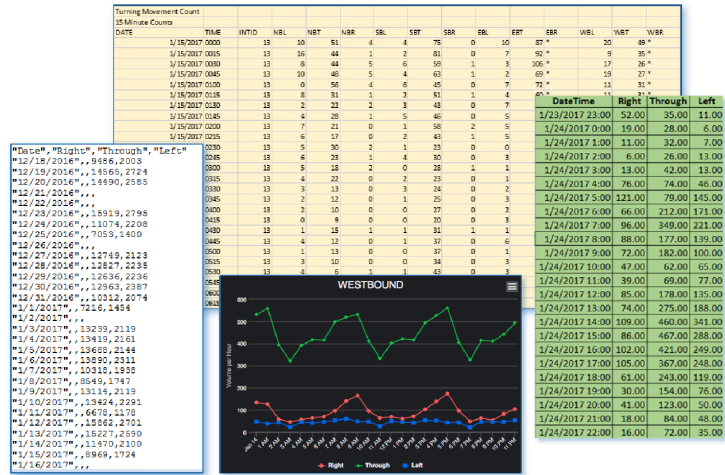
Turning Movement Count
15 Minute Counts

| DATE | TIME | INTID | NBL | NBT | NBR | SBL | SBT | SBR | EBL | EBT | EBR | WBL | WBT | WBR |
|---|---|---|---|---|---|---|---|---|---|---|---|---|---|---|
| 1/15/2017 | 0000 | 13 | 10 | 51 | 4 | 4 | 75 | 0 | 10 | 87 * | | 20 | 49 * | |
| 1/15/2017 | 0015 | 13 | 16 | 44 | 1 | 2 | 81 | 0 | 7 | 92 * | | 9 | 35 * | |
| 1/15/2017 | 0030 | 13 | 8 | 44 | 5 | 6 | 59 | 1 | 3 | 106 * | | 17 | 26 * | |
| 1/15/2017 | 0045 | 13 | 10 | 48 | 5 | 4 | 63 | 1 | 2 | 69 * | | 19 | 27 * | |
| 1/15/2017 | 0100 | 13 | 6 | 56 | 4 | 6 | 45 | 0 | 7 | 72 * | | 11 | 31 * | |
| 1/15/2017 | 0115 | 13 | 8 | 31 | 1 | 2 | 54 | 1 | 4 | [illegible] | | | | |
| 1/15/2017 | 0130 | 13 | 3 | 22 | 2 | 3 | 43 | 0 | 7 | | | | | |
| 1/15/2017 | 0145 | 13 | 4 | 28 | 1 | 5 | 46 | 0 | 5 | | | | | |
| 1/15/2017 | 0200 | 13 | 7 | 21 | 0 | 1 | 58 | 2 | 5 | | | | | |
| 1/15/2017 | 0215 | 13 | 6 | 17 | 0 | 2 | 29 | 1 | 3 | | | | | |
| | 0230 | 13 | 5 | 30 | 2 | 1 | 23 | 0 | 0 | | | | | |
| | 0245 | 13 | 6 | 23 | 1 | 4 | 30 | 0 | 3 | | | | | |
| | 0300 | 13 | 5 | 18 | 2 | 0 | 28 | 1 | 1 | | | | | |
| | 0315 | 13 | 4 | 22 | 0 | 2 | 23 | 0 | 1 | | | | | |
| | 0330 | 13 | 2 | 13 | 0 | 3 | 24 | 0 | 2 | | | | | |
| | 0345 | 13 | 2 | 12 | 0 | 1 | 25 | 0 | 2 | | | | | |
| | 0400 | 13 | 2 | 17 | 0 | 0 | 27 | 0 | 2 | | | | | |
| | 0415 | 13 | 0 | 9 | 0 | 0 | 20 | 0 | 3 | | | | | |
| | 0430 | 13 | 1 | 15 | 1 | 1 | 31 | 1 | 1 | | | | | |
| | 0445 | 13 | 4 | 12 | 0 | 1 | 37 | 0 | 6 | | | | | |
| | 0500 | 13 | 1 | 13 | 0 | 2 | 38 | 1 | 3 | | | | | |
| | 0515 | 13 | 3 | 10 | 0 | 0 | 34 | 0 | 5 | | | | | |
| | 0530 | 13 | 4 | 6 | 1 | 1 | 43 | 0 | 3 | | | | | |

"Date","Right","Through","Left"
"12/18/2016",,9486,2003
"12/19/2016",,14565,2724
"12/20/2016",,14490,2585
"12/21/2016",,,
"12/22/2016",,,
"12/23/2016",,15919,2795
"12/24/2016",,11074,2208
"12/25/2016",,7053,1400
"12/26/2016",,,
"12/27/2016",,12749,2123
"12/28/2016",,12827,2235
"12/29/2016",,12636,2236
"12/30/2016",,12963,2387
"12/31/2016",,10312,2074
"1/1/2017",,7216,1454
"1/2/2017",,,
"1/3/2017",,13239,2119
"1/4/2017",,13419,2161
"1/5/2017",,13688,2144
"1/6/2017",,13890,2311
"1/7/2017",,10318,1938
"1/8/2017",,8549,1747
"1/9/2017",,13114,2119
"1/10/2017",,13424,2291
"1/11/2017",,6678,1178
"1/12/2017",,15862,2701
"1/13/2017",,15227,2590
"1/14/2017",,11242,2100
"1/15/2017",,8969,1724
"1/16/2017",,,

| DateTime | Right | Through | Left |
|---|---|---|---|
| 1/23/2017 23:00 | 52.00 | 35.00 | 11.00 |
| 1/24/2017 0:00 | 19.00 | 28.00 | 6.00 |
| 1/24/2017 1:00 | 11.00 | 32.00 | 7.00 |
| 1/24/2017 2:00 | 6.00 | 26.00 | 13.00 |
| 1/24/2017 3:00 | 13.00 | 42.00 | 13.00 |
| 1/24/2017 4:00 | 76.00 | 74.00 | 46.00 |
| 1/24/2017 5:00 | 121.00 | 79.00 | 145.00 |
| 1/24/2017 6:00 | 66.00 | 212.00 | 171.00 |
| 1/24/2017 7:00 | 96.00 | 349.00 | 221.00 |
| 1/24/2017 8:00 | 88.00 | 177.00 | 139.00 |
| 1/24/2017 9:00 | 72.00 | 182.00 | 100.00 |
| 1/24/2017 10:00 | 47.00 | 62.00 | 65.00 |
| 1/24/2017 11:00 | 39.00 | 69.00 | 77.00 |
| 1/24/2017 12:00 | 85.00 | 178.00 | 135.00 |
| 1/24/2017 13:00 | 74.00 | 275.00 | 188.00 |
| 1/24/2017 14:00 | 109.00 | 460.00 | 341.00 |
| 1/24/2017 15:00 | 86.00 | 467.00 | 288.00 |
| 1/24/2017 16:00 | 102.00 | 421.00 | 249.00 |
| 1/24/2017 17:00 | 105.00 | 367.00 | 248.00 |
| 1/24/2017 18:00 | 61.00 | 243.00 | 119.00 |
| 1/24/2017 19:00 | 30.00 | 154.00 | 76.00 |
| 1/24/2017 20:00 | 41.00 | 123.00 | 50.00 |
| 1/24/2017 21:00 | 18.00 | 84.00 | 48.00 |
| 1/24/2017 22:00 | 16.00 | 72.00 | 35.00 |

WESTBOUND
600
500
400
300
200
100
0
Volume per Hour
Jan 14, 1 AM, 2 AM, 3 AM, 4 AM, 5 AM, 6 AM, 7 AM, 8 AM, 9 AM, 10 AM, 11 AM, 12 PM, 1 PM, 2 PM, 3 PM, 4 PM, 5 PM, 6 PM, 7 PM, 8 PM, 9 PM, 10 PM, 11 PM
Right Through Left